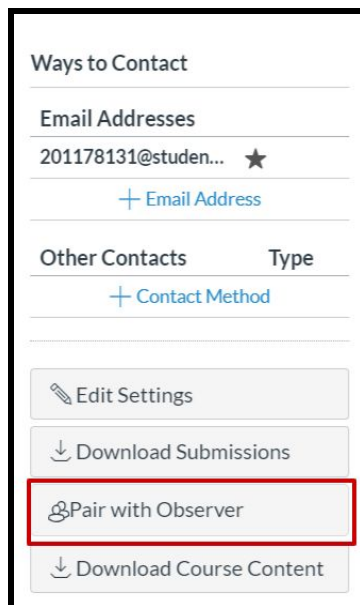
Ways to Contact

Email Addresses

201178131@studen... ★

+ Email Address

| Other Contacts | Type |
|---|---|

+ Contact Method

Edit Settings

Download Submissions

Pair with Observer

Download Course Content